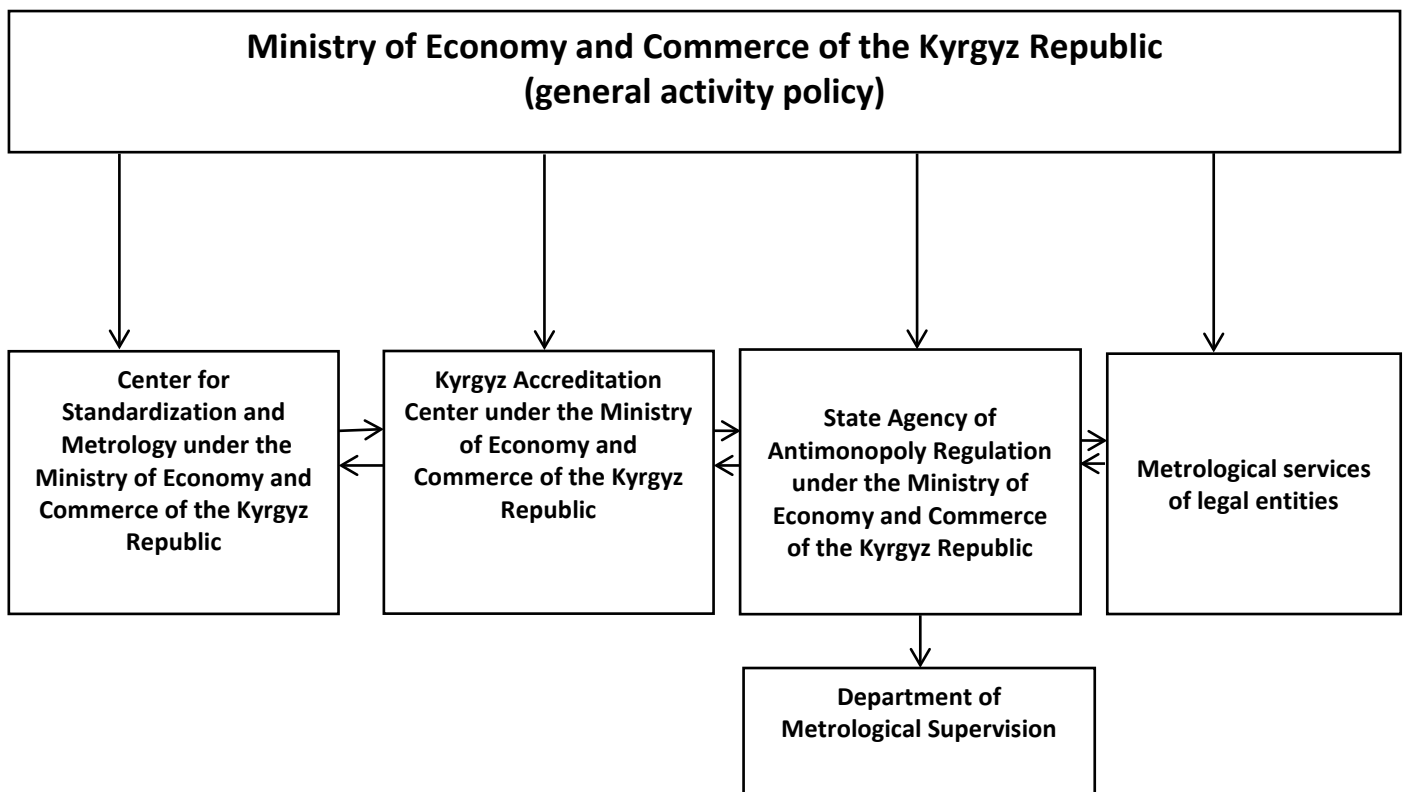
Ministry of Economy and Commerce of the Kyrgyz Republic (general activity policy)

Center for Standardization and Metrology under the Ministry of Economy and Commerce of the Kyrgyz Republic

Kyrgyz Accreditation Center under the Ministry of Economy and Commerce of the Kyrgyz Republic

State Agency of Antimonopoly Regulation under the Ministry of Economy and Commerce of the Kyrgyz Republic

Metrological services of legal entities

Department of Metrological Supervision